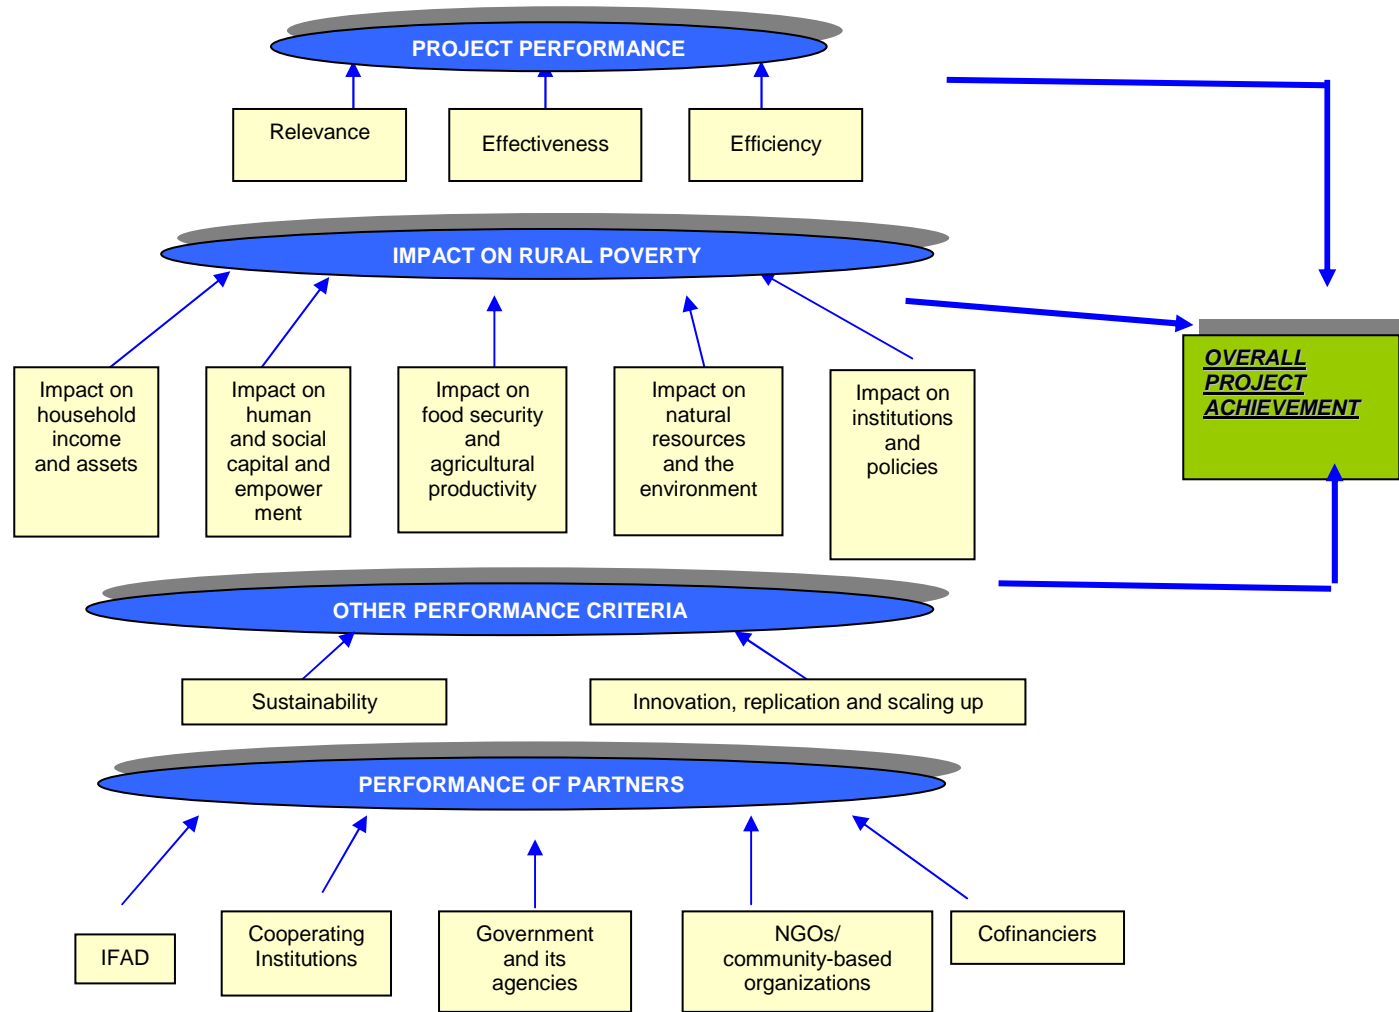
PROJECT PERFORMANCE

Relevance

Effectiveness

Efficiency

IMPACT ON RURAL POVERTY

Impact on household income and assets

Impact on human and social capital and empower ment

Impact on food security and agricultural productivity

Impact on natural resources and the environment

Impact on institutions and policies

OVERALL PROJECT ACHIEVEMENT

OTHER PERFORMANCE CRITERIA

Sustainability

Innovation, replication and scaling up

PERFORMANCE OF PARTNERS

IFAD

Cooperating Institutions

Government and its agencies

NGOs/ community-based organizations

Cofinanciers